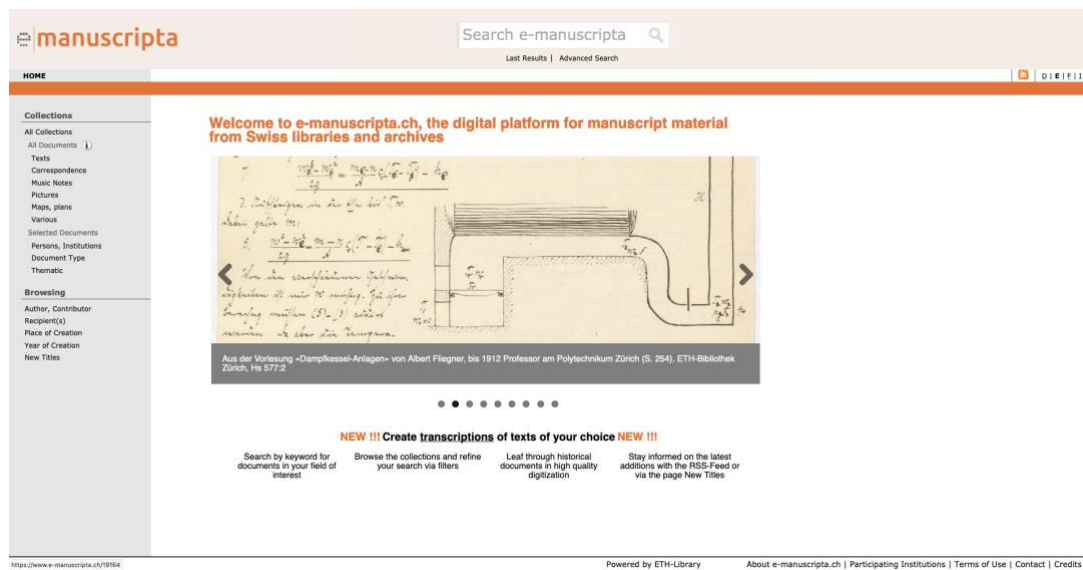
e|manuscripta

Search e-manuscripta

Last Results | Advanced Search

HOME

D | E | F | I

Collections
All Collections
All Documents
Texts
Correspondence
Music Notes
Pictures
Maps, plans
Various
Selected Documents
Persons, Institutions
Document Type
Thematic

Browsing
Author, Contributor
Recipient(s)
Place of Creation
Year of Creation
New Titles

Welcome to e-manuscripta.ch, the digital platform for manuscript material from Swiss libraries and archives

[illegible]

Aus der Vorlesung «Dampfkessel-Anlagen» von Albert Fliegner, bis 1912 Professor am Polytechnikum Zürich (S. 254). ETH-Bibliothek Zürich, Hs 577:2

NEW !!! Create transcriptions of texts of your choice NEW !!!

Search by keyword for documents in your field of interest

Browse the collections and refine your search via filters

Leaf through historical documents in high quality digitization

Stay informed on the latest additions with the RSS-Feed or via the page New Titles

https://www.e-manuscripta.ch/19164

Powered by ETH-Library

About e-manuscripta.ch | Participating Institutions | Terms of Use | Contact | Credits